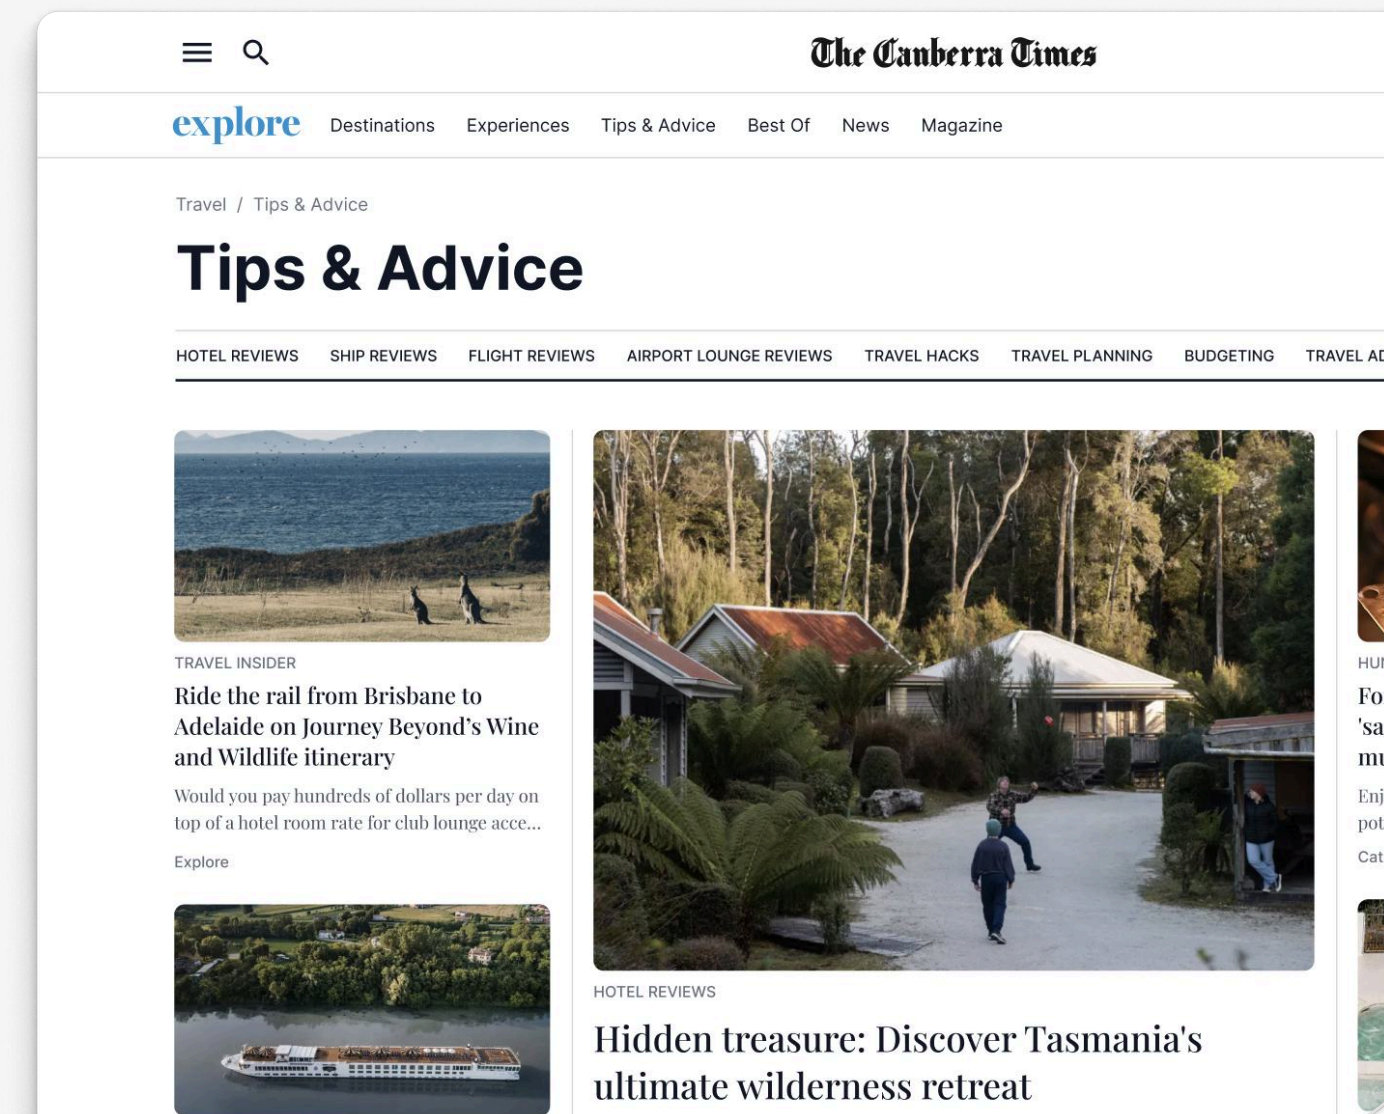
The Canberra Times

explore Destinations Experiences Tips & Advice Best Of News Magazine

Travel / Tips & Advice

Tips & Advice

HOTEL REVIEWS SHIP REVIEWS FLIGHT REVIEWS AIRPORT LOUNGE REVIEWS TRAVEL HACKS TRAVEL PLANNING BUDGETING TRAVEL AD

TRAVEL INSIDER

Ride the rail from Brisbane to Adelaide on Journey Beyond's Wine and Wildlife itinerary

Would you pay hundreds of dollars per day on top of a hotel room rate for club lounge acce...

Explore

HOTEL REVIEWS

Hidden treasure: Discover Tasmania's ultimate wilderness retreat

HUI

Fo

'sa

mu

Enj

pot

Cat